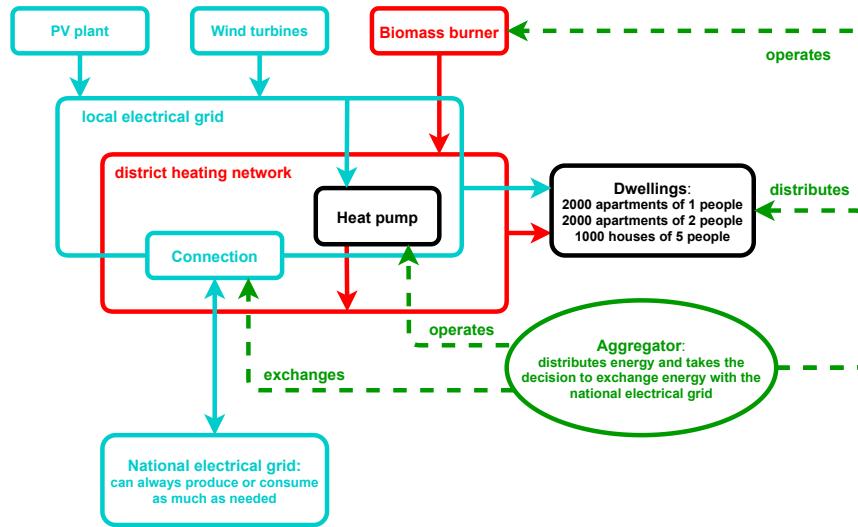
PV plant

Wind turbines

Biomass burner

operates

local electrical grid

district heating network

Heat pump

Dwellings:
2000 apartments of 1 people
2000 apartments of 2 people
1000 houses of 5 people

distributes

Connection

operates

Aggregator:
distributes energy and takes the decision to exchange energy with the national electrical grid

exchanges

National electrical grid:
can always produce or consume as much as needed